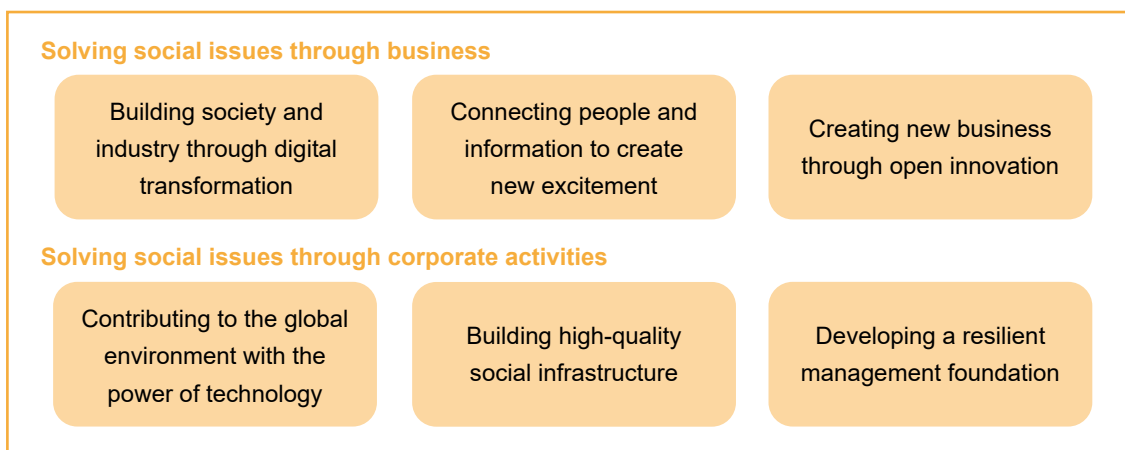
Solving social issues through business

Building society and industry through digital transformation

Connecting people and information to create new excitement

Creating new business through open innovation

Solving social issues through corporate activities

Contributing to the global environment with the power of technology

Building high-quality social infrastructure

Developing a resilient management foundation